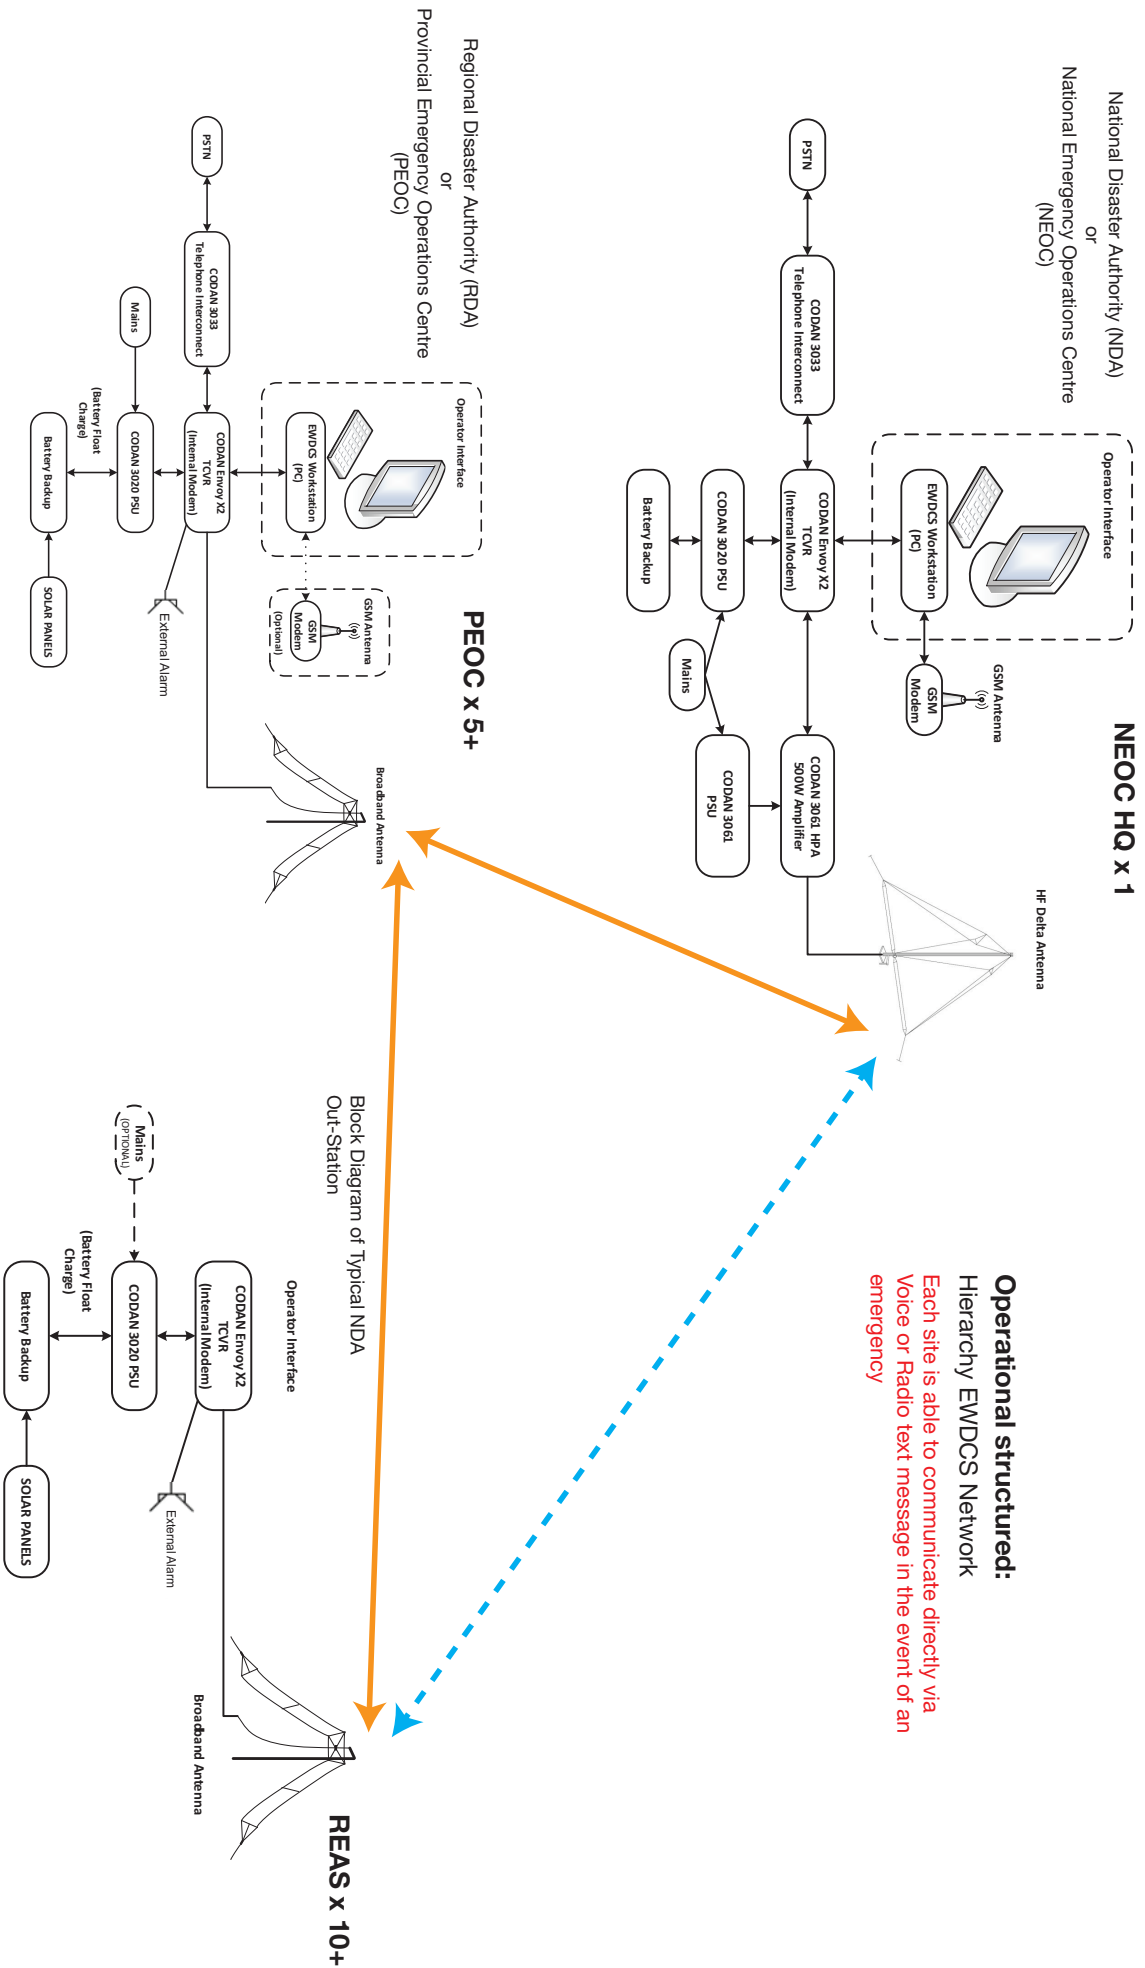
National Disaster Authority (NDA)
or
National Emergency Operations Centre
(NEOC)

NEOC HQ x 1

Operator Interface

EWDCS Workstation
(PC)

GSM Antenna

GSM Modem

PSTN

CODAN 3033
Telephone Interconnect

CODAN Envoy X2
TCVR
(Internal Modem)

CODAN 3020 PSU

Battery Backup

Mains

CODAN 3061 HPA
500W Amplifier

CODAN 3061
PSU

HF Delta Antenna

Regional Disaster Authority (RDA)
or
Provincial Emergency Operations Centre
(PEOC)

PEOC x 5+

Operator Interface

EWDCS Workstation
(PC)

GSM Antenna

GSM Modem
(Optional)

PSTN

CODAN 3033
Telephone Interconnect

Mains

CODAN Envoy X2
TCVR
(Internal Modem)

CODAN 3020 PSU

(Battery Float Charge)

Battery Backup

SOLAR PANELS

External Alarm

Broadband Antenna

Operational structured:
Hierarchy EWDCS Network
Each site is able to communicate directly via Voice or Radio text message in the event of an emergency

Block Diagram of Typical NDA
Out-Station

Operator Interface

Mains
(OPTIONAL)

CODAN Envoy X2
TCVR
(Internal Modem)

CODAN 3020 PSU

(Battery Float Charge)

Battery Backup

SOLAR PANELS

External Alarm

Broadband Antenna

REAS x 10+